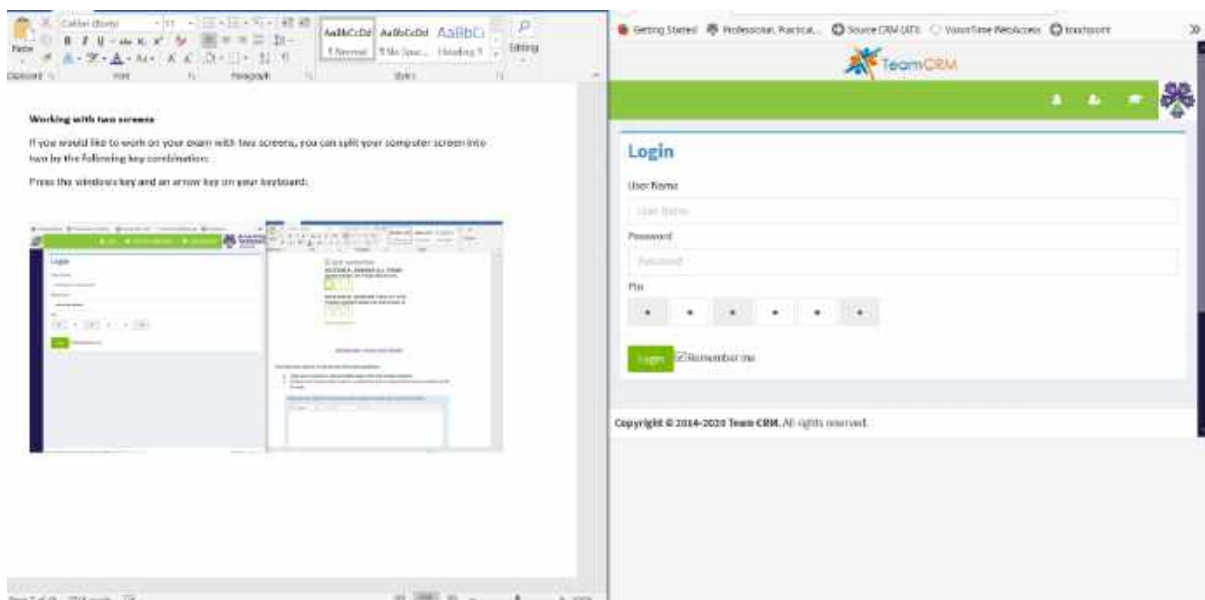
Calibri (Body) 11
Paste
Clipboard Font Paragraph Styles
AaBbCcDd AaBbCcDd AaBbCc
1 Normal 1 No Spac... Heading 1
Editing

Working with two screens

If you would like to work on your exam with two screens, you can split your computer screen into two by the following key combination:

Press the windows key and an arrow key on your keyboard:

Getting Started Professional, Practical... Source CRM (ATI) VisionTime WebAccess touchpoint

TeamCRM

Login

User Name

User Name

Password

Password

Pin

Login Remember me

Copyright © 2014-2020 Team CRM. All rights reserved.

Page 2 of 8 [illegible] words